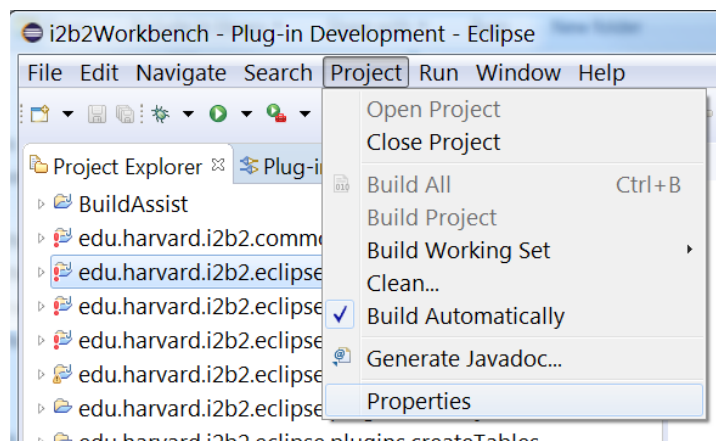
i2b2Workbench - Plug-in Development - Eclipse

File Edit Navigate Search Project Run Window Help

Project Explorer ⊠ Plug-i

BuildAssist
edu.harvard.i2b2.comme
edu.harvard.i2b2.eclipse
edu.harvard.i2b2.eclipse
edu.harvard.i2b2.eclipse
edu.harvard.i2b2.eclipse
edu.harvard.i2b2.eclipse
edu.harvard.i2b2.eclipse.plugins.createTables

Open Project
Close Project
Build All Ctrl+B
Build Project
Build Working Set
Clean...
✓ Build Automatically
Generate Javadoc...
Properties